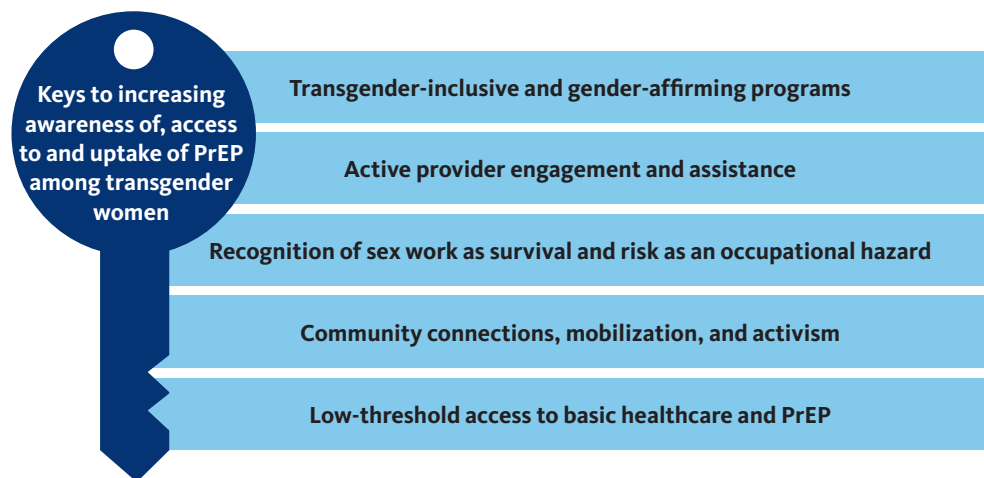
Keys to increasing awareness of, access to and uptake of PrEP among transgender women

Transgender-inclusive and gender-affirming programs

Active provider engagement and assistance

Recognition of sex work as survival and risk as an occupational hazard

Community connections, mobilization, and activism

Low-threshold access to basic healthcare and PrEP